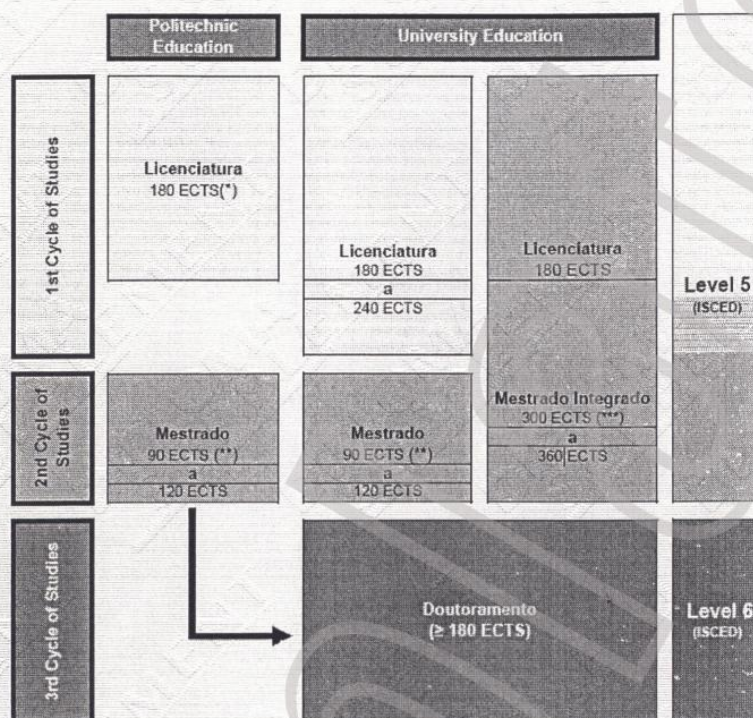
Politechnic Education

University Education

1st Cycle of Studies

Licenciatura
180 ECTS(*)

Licenciatura
180 ECTS
a
240 ECTS

Licenciatura
180 ECTS

Level 5
(ISCED)

2nd Cycle of Studies

Mestrado
90 ECTS (**)
a
120 ECTS

Mestrado
90 ECTS (**)
a
120 ECTS

Mestrado Integrado
300 ECTS (***)
a
360 ECTS

3rd Cycle of Studies

Doutoramento
(≥ 180 ECTS)

Level 6
(ISCED)